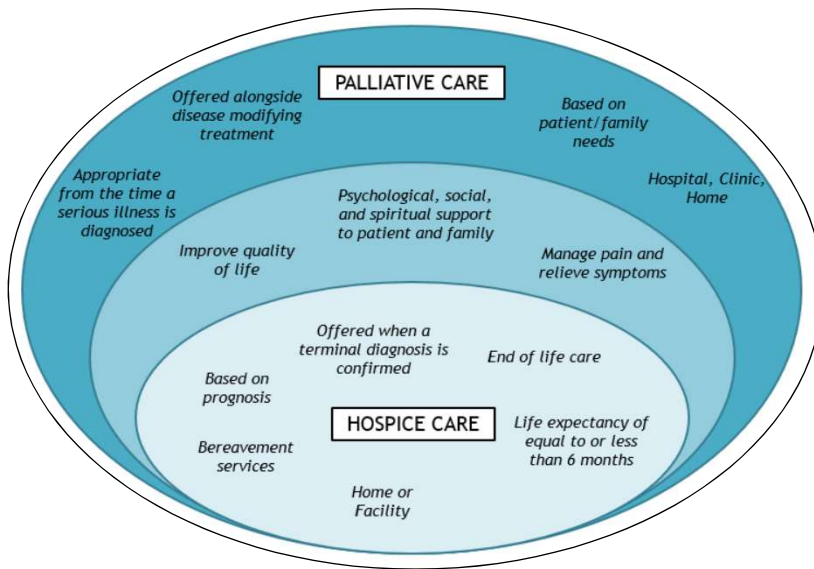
PALLIATIVE CARE

Offered alongside disease modifying treatment

Based on patient/family needs

Appropriate from the time a serious illness is diagnosed

Hospital, Clinic, Home

Psychological, social, and spiritual support to patient and family

Improve quality of life

Manage pain and relieve symptoms

Offered when a terminal diagnosis is confirmed

End of life care

Based on prognosis

HOSPICE CARE

Life expectancy of equal to or less than 6 months

Bereavement services

Home or Facility